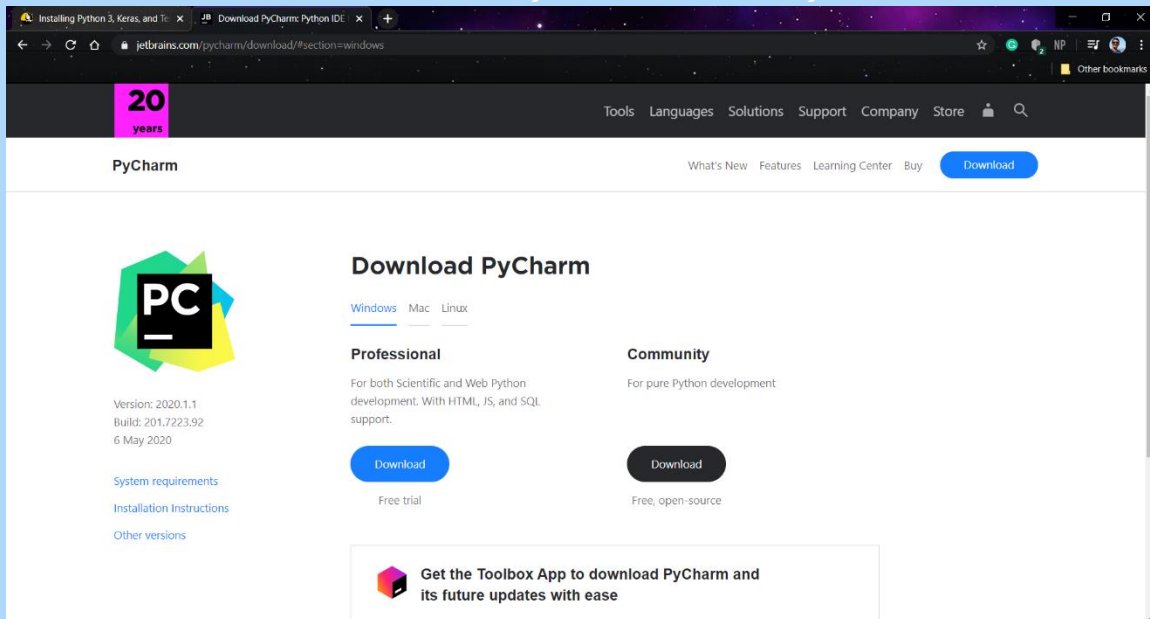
Installing Python 3, Keras, and Te ×
JB Download PyCharm: Python IDE ×
+

jetbrains.com/pycharm/download/#section=windows

NP

Other bookmarks

20 years

Tools Languages Solutions Support Company Store

PyCharm

What's New Features Learning Center Buy Download

PC

Version: 2020.1.1
Build: 201.7223.92
6 May 2020

System requirements

Installation Instructions

Other versions

Download PyCharm

Windows Mac Linux

Professional

For both Scientific and Web Python development. With HTML, JS, and SQL support.

Download

Free trial

Community

For pure Python development

Download

Free, open-source

Get the Toolbox App to download PyCharm and its future updates with ease